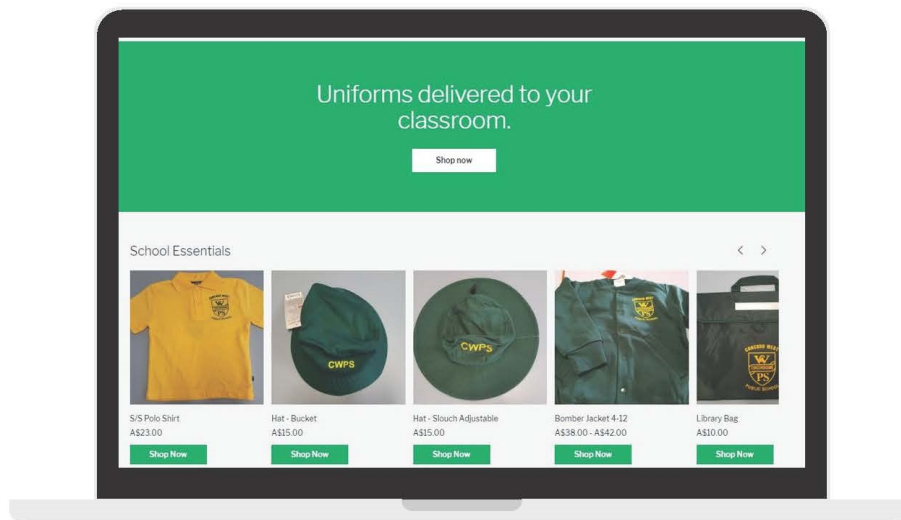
Uniforms delivered to your classroom.

Shop now

School Essentials

‹ ›

S/S Polo Shirt
A$23.00
Shop Now

CWPS
Hat - Bucket
A$15.00
Shop Now

CWPS
Hat - Slouch Adjustable
A$15.00
Shop Now

Bomber Jacket 4-12
A$38.00 - A$42.00
Shop Now

W PS
Library Bag
A$10.00
Shop Now